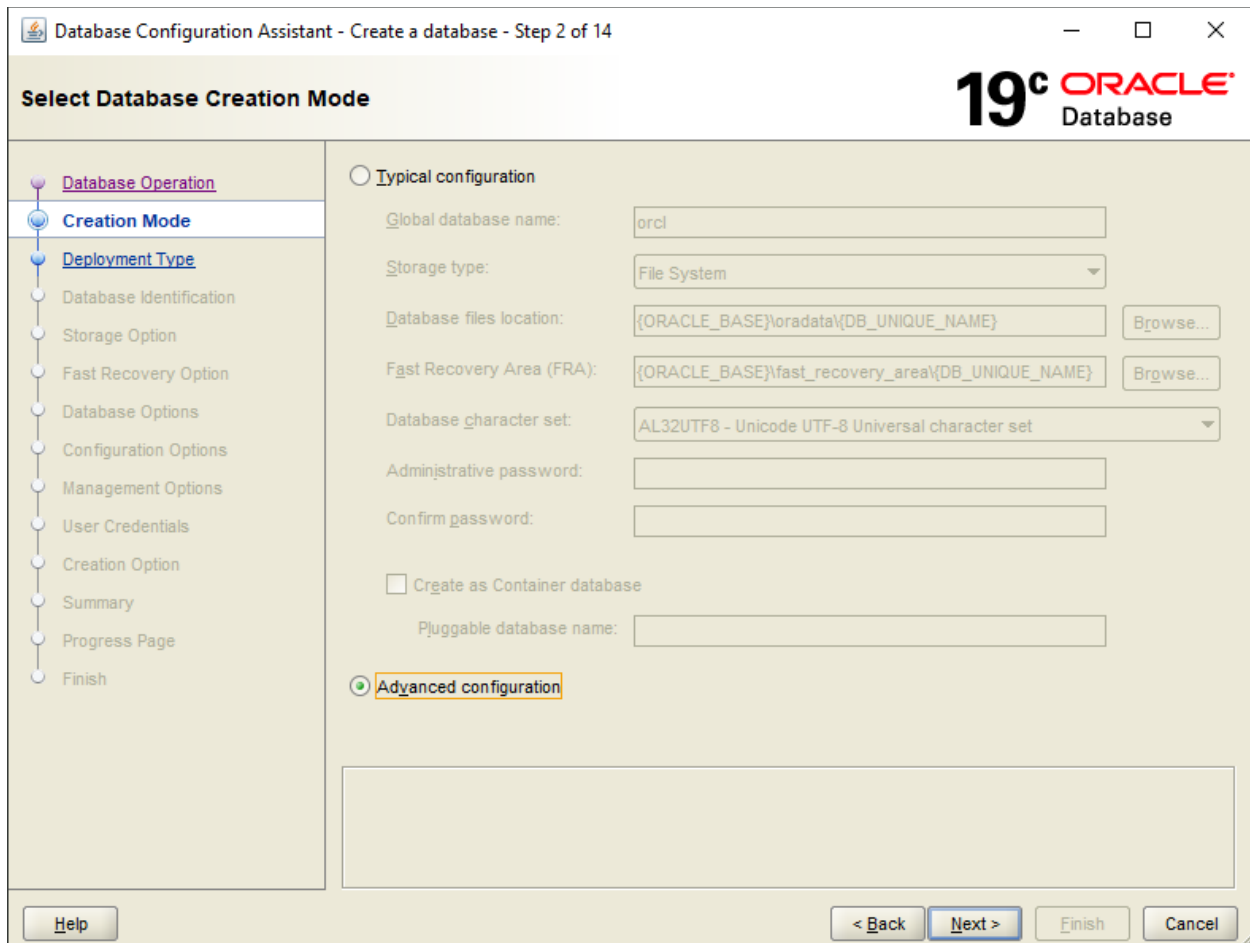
Database Configuration Assistant - Create a database - Step 2 of 14

Select Database Creation Mode

19c ORACLE Database

Database Operation
Creation Mode
Deployment Type
Database Identification
Storage Option
Fast Recovery Option
Database Options
Configuration Options
Management Options
User Credentials
Creation Option
Summary
Progress Page
Finish

Typical configuration

Global database name: orcl

Storage type: File System

Database files location: {ORACLE_BASE}\oradata\{DB_UNIQUE_NAME} Browse...

Fast Recovery Area (FRA): {ORACLE_BASE}\fast_recovery_area\{DB_UNIQUE_NAME} Browse...

Database character set: AL32UTF8 - Unicode UTF-8 Universal character set

Administrative password:

Confirm password:

Create as Container database

Pluggable database name:

Advanced configuration

Help

< Back Next > Finish Cancel